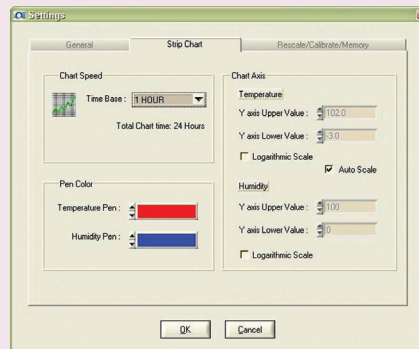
Settings

General

Strip Chart

Rescale/Calibrate/Memory

Chart Speed

Time Base : 1 HOUR

Total Chart time: 24 Hours

Pen Color

Temperature Pen :

Humidity Pen :

Chart Axis

Temperature

Y axis Upper Value : 102.0

Y axis Lower Value : -3.0

Logarithmic Scale

Auto Scale

Humidity

Y axis Upper Value : 100

Y axis Lower Value : 0

Logarithmic Scale

OK

Cancel